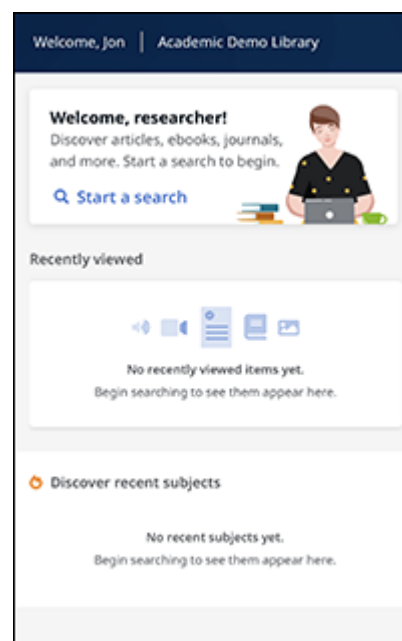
Welcome, Jon | Academic Demo Library

Welcome, researcher!
Discover articles, ebooks, journals, and more. Start a search to begin.

Start a search

Recently viewed

No recently viewed items yet.
Begin searching to see them appear here.

Discover recent subjects

No recent subjects yet.
Begin searching to see them appear here.